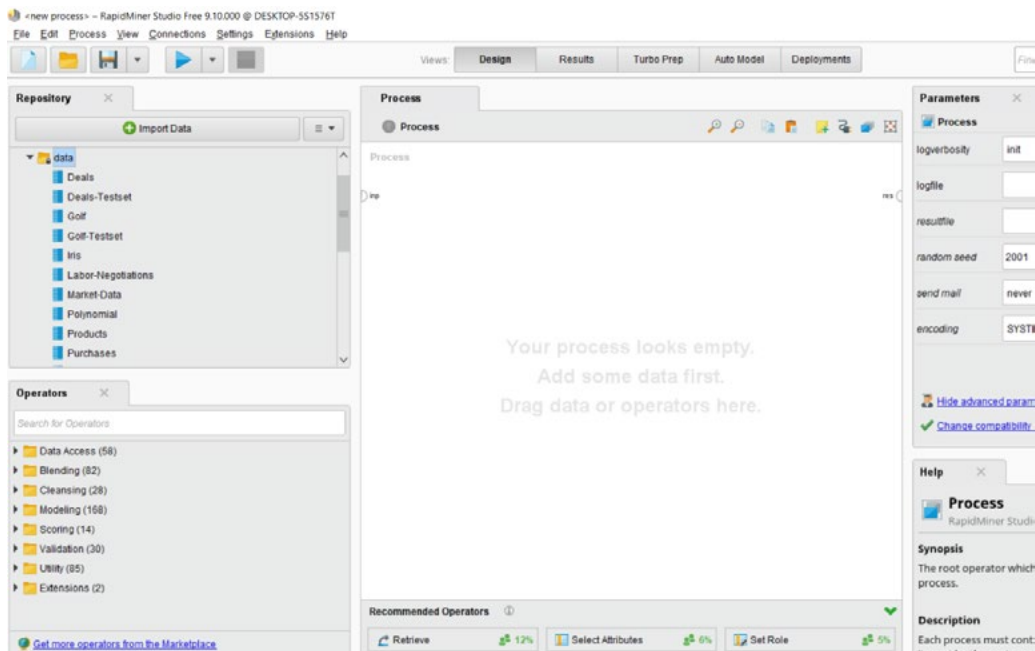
<new process> – RapidMiner Studio Free 9.10.000 @ DESKTOP-5S1576T
File Edit Process View Connections Settings Extensions Help

Views: Design Results Turbo Prep Auto Model Deployments Fin

Repository
Import Data
data
Deals
Deals-Testset
Golf
Golf-Testset
Iris
Labor-Negotiations
Market-Data
Polynomial
Products
Purchases

Operators
Search for Operators
Data Access (58)
Blending (82)
Cleansing (28)
Modeling (168)
Scoring (14)
Validation (30)
Utility (85)
Extensions (2)

Get more operators from the Marketplace

Process
Process
Process
inp
res

Your process looks empty.
Add some data first.
Drag data or operators here.

Recommended Operators
Retrieve 12%
Select Attributes 6%
Set Role 5%

Parameters
Process
logverbosity init
logfile
resultfile
random seed 2001
send mail never
encoding SYSTI

Hide advanced param
Change compatibility

Help
Process
RapidMiner Studi
Synopsis
The root operator which process.
Description
Each process must cont